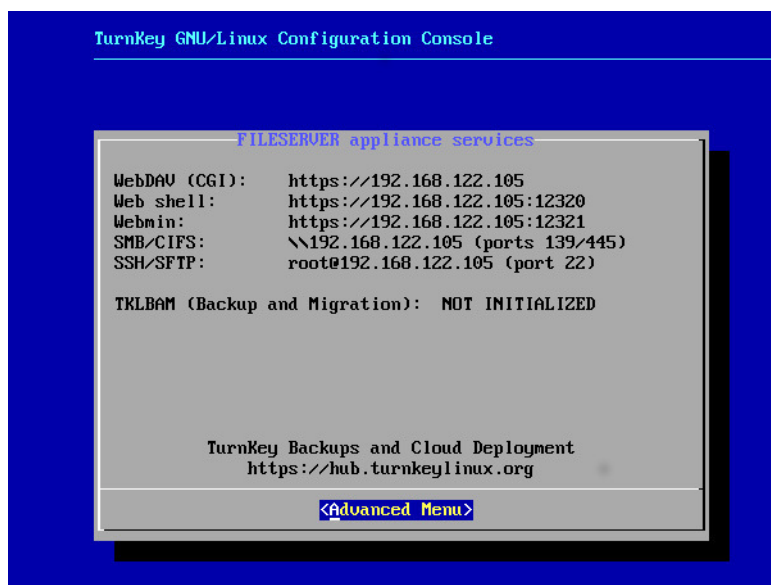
TurnKey GNU/Linux Configuration Console

FILESERVER appliance services

| | |
|---|---|
| WebDAV (CGI): | https://192.168.122.105 |
| Web shell: | https://192.168.122.105:12320 |
| Webmin: | https://192.168.122.105:12321 |
| SMB/CIFS: | \\192.168.122.105 (ports 139/445) |
| SSH/SFTP: | root@192.168.122.105 (port 22) |

TKLBAM (Backup and Migration): NOT INITIALIZED

TurnKey Backups and Cloud Deployment
https://hub.turnkeylinux.org

<Advanced Menu>